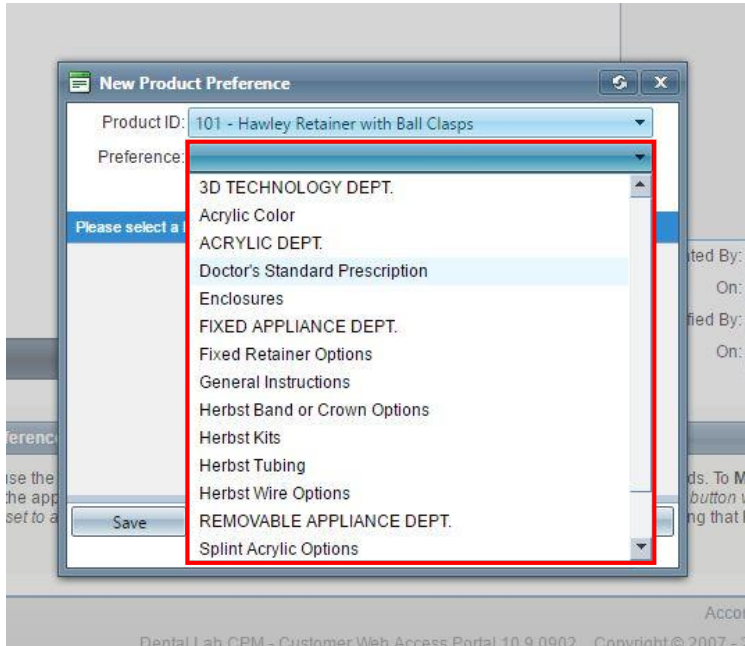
New Product Preference

Product ID: 101 - Hawley Retainer with Ball Clasps

Preference:

3D TECHNOLOGY DEPT.
Acrylic Color
ACRYLIC DEPT.
Doctor's Standard Prescription
Enclosures
FIXED APPLIANCE DEPT.
Fixed Retainer Options
General Instructions
Herbst Band or Crown Options
Herbst Kits
Herbst Tubing
Herbst Wire Options
REMOVABLE APPLIANCE DEPT.
Splint Acrylic Options

Please select a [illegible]

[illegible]ted By:
On:
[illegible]fied By:
On:

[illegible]ferenc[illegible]

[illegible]se the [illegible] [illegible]ds. To M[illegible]
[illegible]the app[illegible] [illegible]button w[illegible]
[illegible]set to a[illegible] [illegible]ng that l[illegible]

Save

Acco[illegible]

Dental Lab CPM - Customer Web Access Portal 10.9.0902 Copyright © 2007 - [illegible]